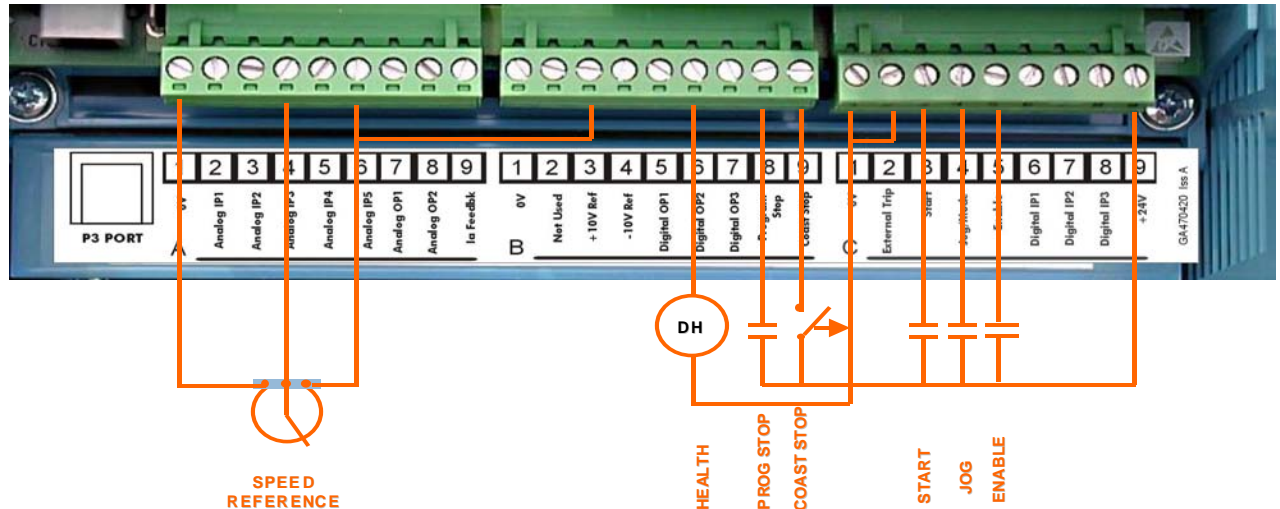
P3 PORT

A
1 2 3 4 5 6 7 8 9
0V
Analog IP1
Analog IP2
Analog IP3
Analog IP4
Analog IP5
Analog OP1
Analog OP2
Ia Feedbk

B
1 2 3 4 5 6 7 8 9
0V
Not Used
+10V Ref
-10V Ref
Digital OP1
Digital OP2
Digital OP3
Program Stop
Coast Stop

C
1 2 3 4 5 6 7 8 9
0V
External Trip
Start
Jog/Mode
Enable
Digital IP1
Digital IP2
Digital IP3
+24V

GA470420 Iss A

DH

SPEED REFERENCE

HEALTH
PROG STOP
COAST STOP
START
JOG
ENABLE